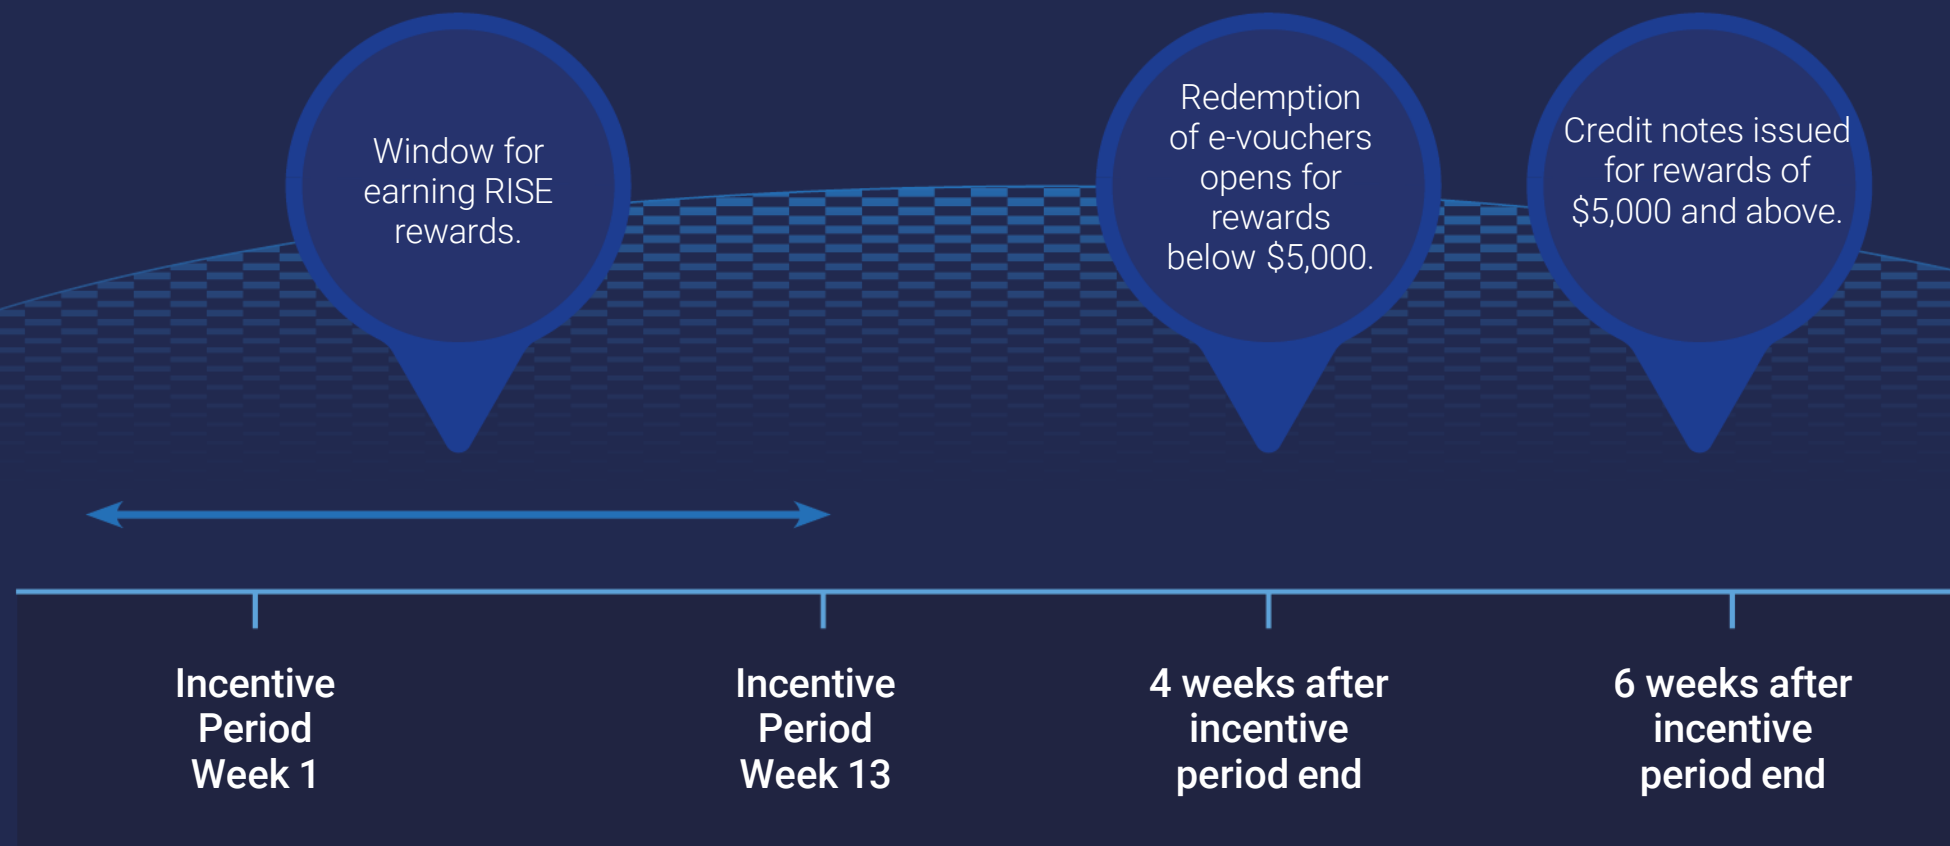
Window for earning RISE rewards.

Redemption of e-vouchers opens for rewards below $5,000.

Credit notes issued for rewards of $5,000 and above.

Incentive Period Week 1

Incentive Period Week 13

4 weeks after incentive period end

6 weeks after incentive period end